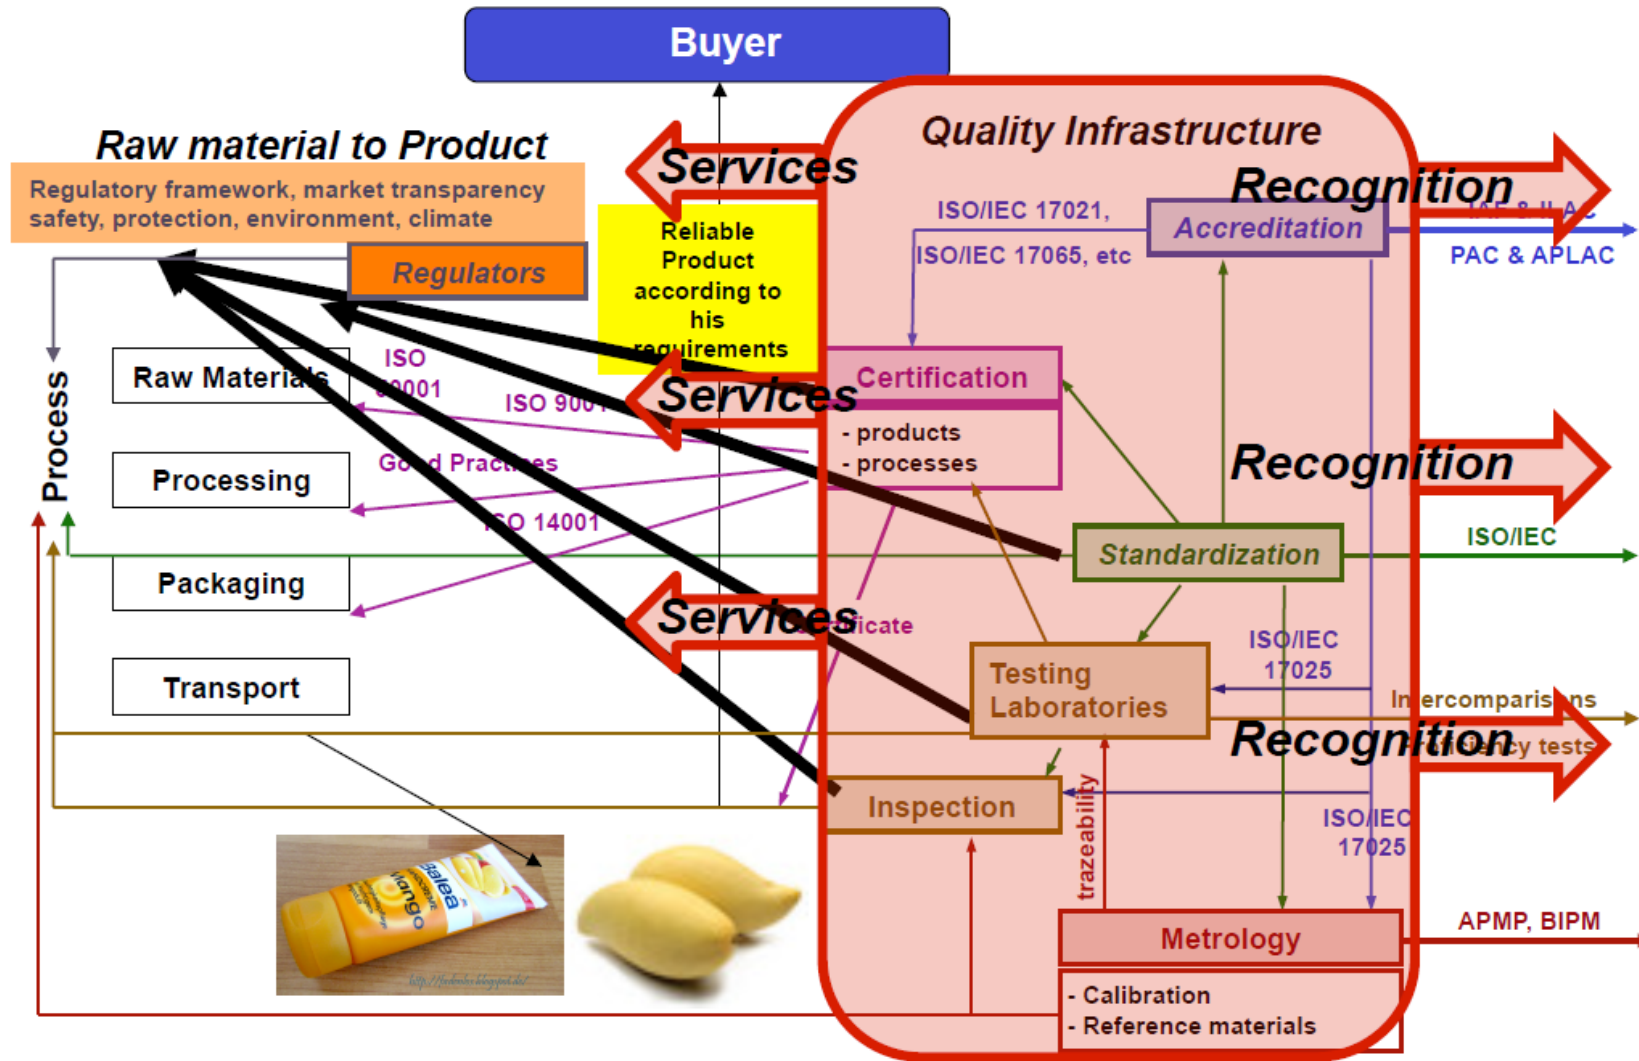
Buyer

Raw material to Product

Regulatory framework, market transparency safety, protection, environment, climate

Regulators

Process

Raw Materials

Processing

Packaging

Transport

ISO 9001

ISO 9001

Good Practices

ISO 14001

Services

Reliable Product according to his requirements

Services

Services

Certificate

Quality Infrastructure

Recognition

ISO/IEC 17021, ISO/IEC 17065, etc

Accreditation

IAF & ILAC

PAC & APLAC

Certification

- products
- processes

Recognition

Standardization

ISO/IEC

Testing Laboratories

ISO/IEC 17025

Intercomparisons

Recognition

Proficiency tests

Inspection

trazeability

ISO/IEC 17025

Metrology

APMP, BIPM

- Calibration
- Reference materials

Balea Mango